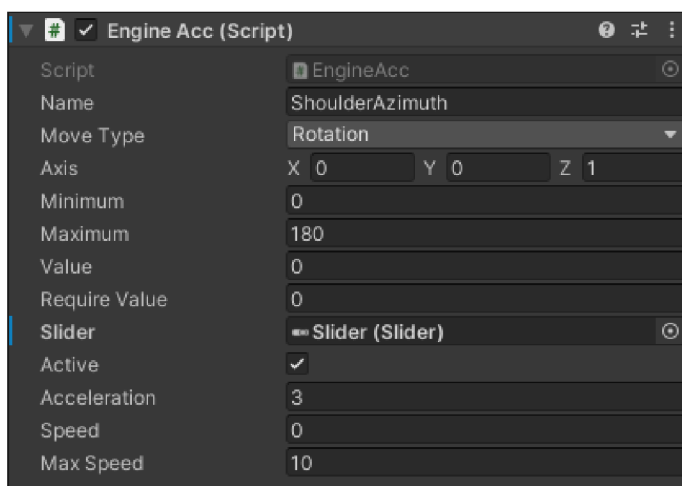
Engine Acc (Script)

| | |
|---|---|
| Script | EngineAcc |
| Name | ShoulderAzimuth |
| Move Type | Rotation |
| Axis | X 0 Y 0 Z 1 |
| Minimum | 0 |
| Maximum | 180 |
| Value | 0 |
| Require Value | 0 |
| Slider | Slider (Slider) |
| Active | ✓ |
| Acceleration | 3 |
| Speed | 0 |
| Max Speed | 10 |